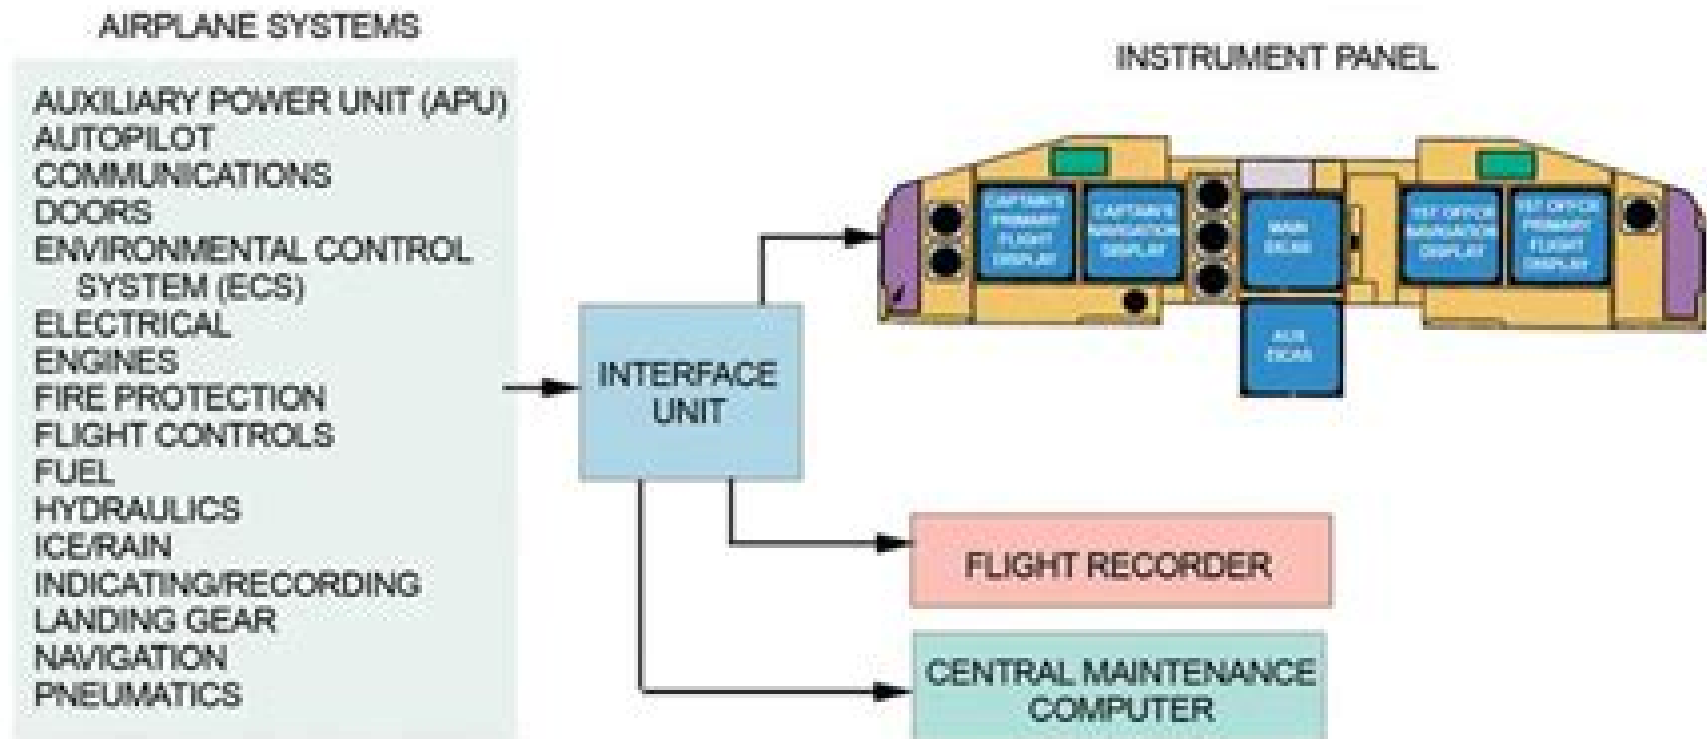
AIRPLANE SYSTEMS

AUXILIARY POWER UNIT (APU)
AUTOPILOT
COMMUNICATIONS
DOORS
ENVIRONMENTAL CONTROL SYSTEM (ECS)
ELECTRICAL
ENGINES
FIRE PROTECTION
FLIGHT CONTROLS
FUEL
HYDRAULICS
ICE/RAIN
INDICATING/RECORDING
LANDING GEAR
NAVIGATION
PNEUMATICS

INTERFACE UNIT

INSTRUMENT PANEL

CAPTAIN'S PRIMARY FLIGHT DISPLAY

CAPTAIN'S NAVIGATION DISPLAY

MAIN EICAS

1ST OFFICER NAVIGATION DISPLAY

1ST OFFICER PRIMARY FLIGHT DISPLAY

AUX EICAS

FLIGHT RECORDER

CENTRAL MAINTENANCE COMPUTER